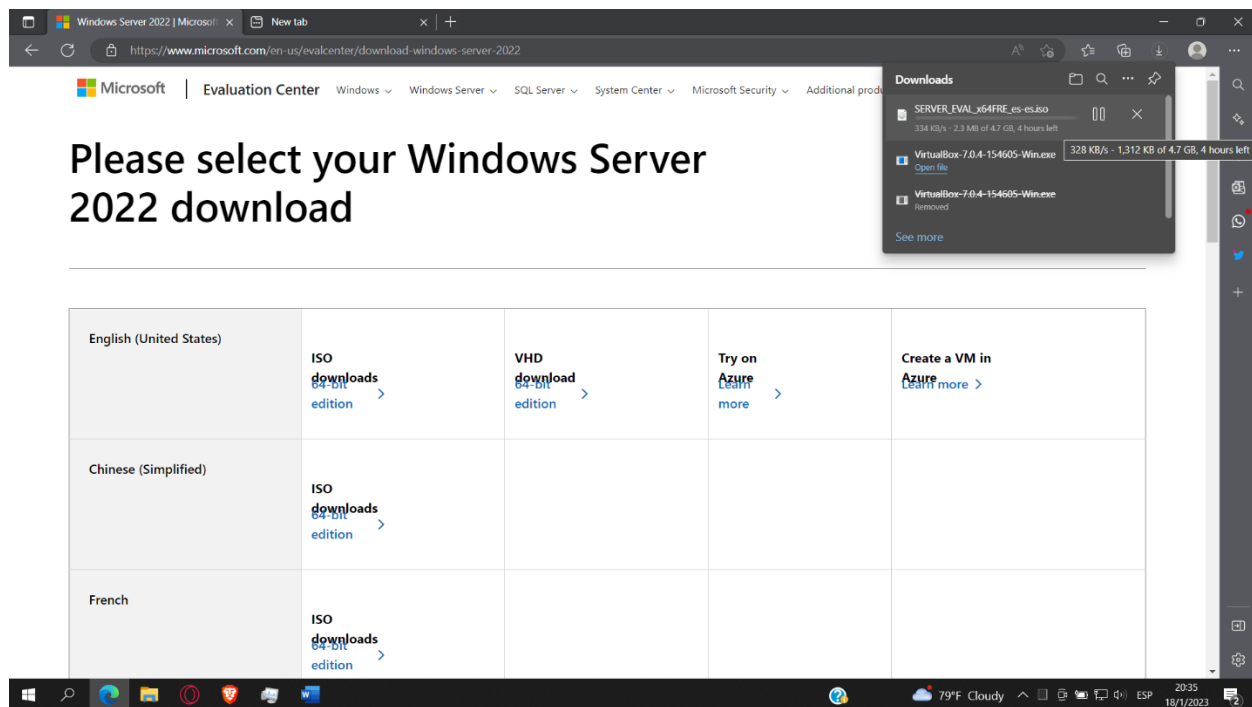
Windows Server 2022 | Microsoft ×
New tab ×
https://www.microsoft.com/en-us/evalcenter/download-windows-server-2022

Microsoft | Evaluation Center Windows Windows Server SQL Server System Center Microsoft Security Additional produ

Downloads
SERVER_EVAL_x64FRE_es-es.iso
334 KB/s - 2.3 MB of 4.7 GB, 4 hours left
328 KB/s - 1,312 KB of 4.7 GB, 4 hours left
VirtualBox-7.0.4-154605-Win.exe
Open file
VirtualBox-7.0.4-154605-Win.exe
Removed
See more

Please select your Windows Server 2022 download

| English (United States) | ISO downloads 64-bit edition | VHD download 64-bit edition | Try on Azure Learn more | Create a VM in Azure Learn more |
|---|---|---|---|---|
| Chinese (Simplified) | ISO downloads 64-bit edition | | | |
| French | ISO downloads 64-bit edition | | | |

79°F Cloudy ESP 20:35 18/1/2023 2